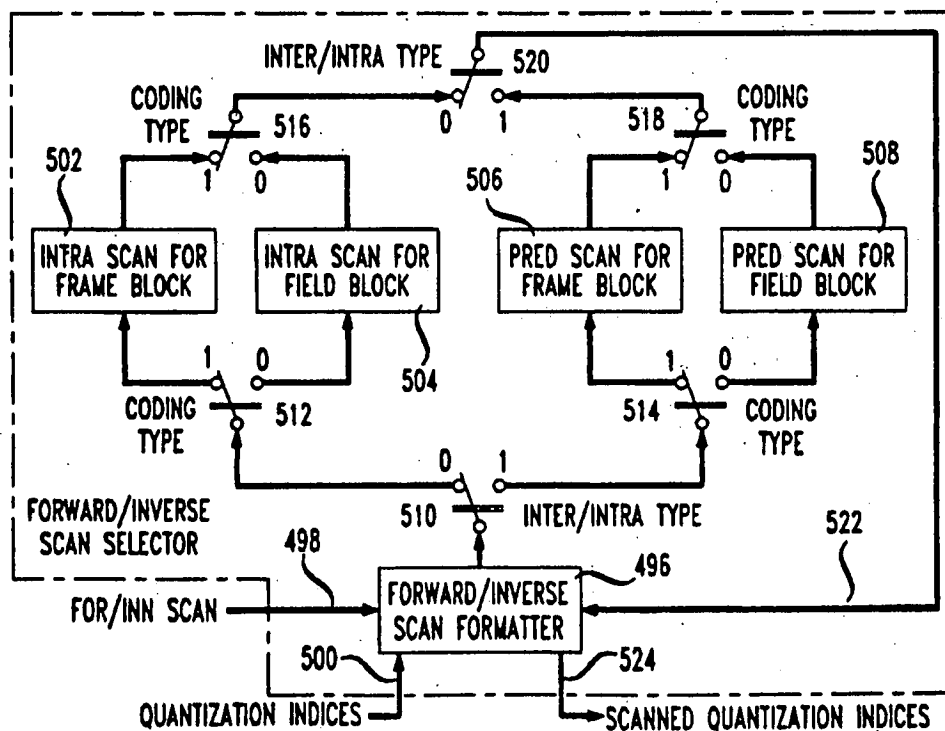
INTER/INTRA TYPE 520

CODING TYPE 516

0 1

518 CODING TYPE

502

1 0

506

1 0

508

INTRA SCAN FOR FRAME BLOCK

INTRA SCAN FOR FIELD BLOCK

PRED SCAN FOR FRAME BLOCK

PRED SCAN FOR FIELD BLOCK

504

1 0

1 0

CODING TYPE 512

514 CODING TYPE

0 1

FORWARD/INVERSE SCAN SELECTOR

510 INTER/INTRA TYPE

498

522

496

FOR/INN SCAN

FORWARD/INVERSE SCAN FORMATTER

500

524

QUANTIZATION INDICES

SCANNED QUANTIZATION INDICES